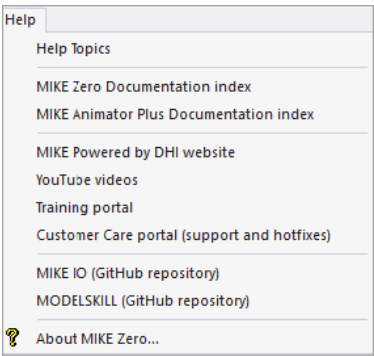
Help

Help Topics

MIKE Zero Documentation index

MIKE Animator Plus Documentation index

MIKE Powered by DHI website

YouTube videos

Training portal

Customer Care portal (support and hotfixes)

MIKE IO (GitHub repository)

MODELSKILL (GitHub repository)

About MIKE Zero...